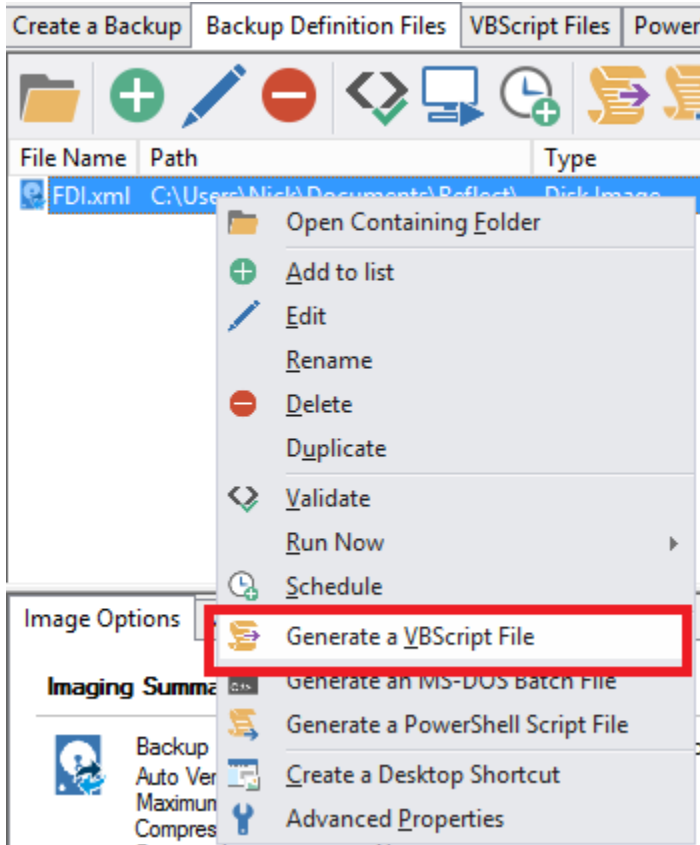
Create a Backup | Backup Definition Files | VBScript Files | Power

File Name | Path | Type

FDI.xml C:\Users\Nick\Documents\Reflect\ Disk Image

Open Containing Folder
Add to list
Edit
Rename
Delete
Duplicate
Validate
Run Now
Schedule
Generate a VBScript File
Generate an MS-DOS Batch File
Generate a PowerShell Script File
Create a Desktop Shortcut
Advanced Properties

Image Options

Imaging Summa

Backup
Auto Ver
Maximun
Compres